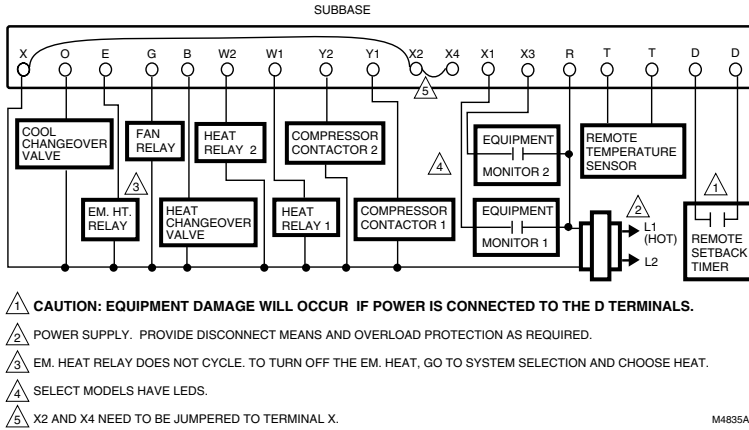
SUBBASE

X O E G B W2 W1 Y2 Y1 X2 X4 X1 X3 R T T D D

5

COOL CHANGEOVER VALVE

FAN RELAY

HEAT RELAY 2

COMPRESSOR CONTACTOR 2

EQUIPMENT MONITOR 2

REMOTE TEMPERATURE SENSOR

3

4

1

EM. HT. RELAY

HEAT CHANGEOVER VALVE

HEAT RELAY 1

COMPRESSOR CONTACTOR 1

EQUIPMENT MONITOR 1

2

L1 (HOT)

L2

REMOTE SETBACK TIMER

1 CAUTION: EQUIPMENT DAMAGE WILL OCCUR IF POWER IS CONNECTED TO THE D TERMINALS.

2 POWER SUPPLY. PROVIDE DISCONNECT MEANS AND OVERLOAD PROTECTION AS REQUIRED.

3 EM. HEAT RELAY DOES NOT CYCLE. TO TURN OFF THE EM. HEAT, GO TO SYSTEM SELECTION AND CHOOSE HEAT.

4 SELECT MODELS HAVE LEDS.

5 X2 AND X4 NEED TO BE JUMPERED TO TERMINAL X.

M4835A